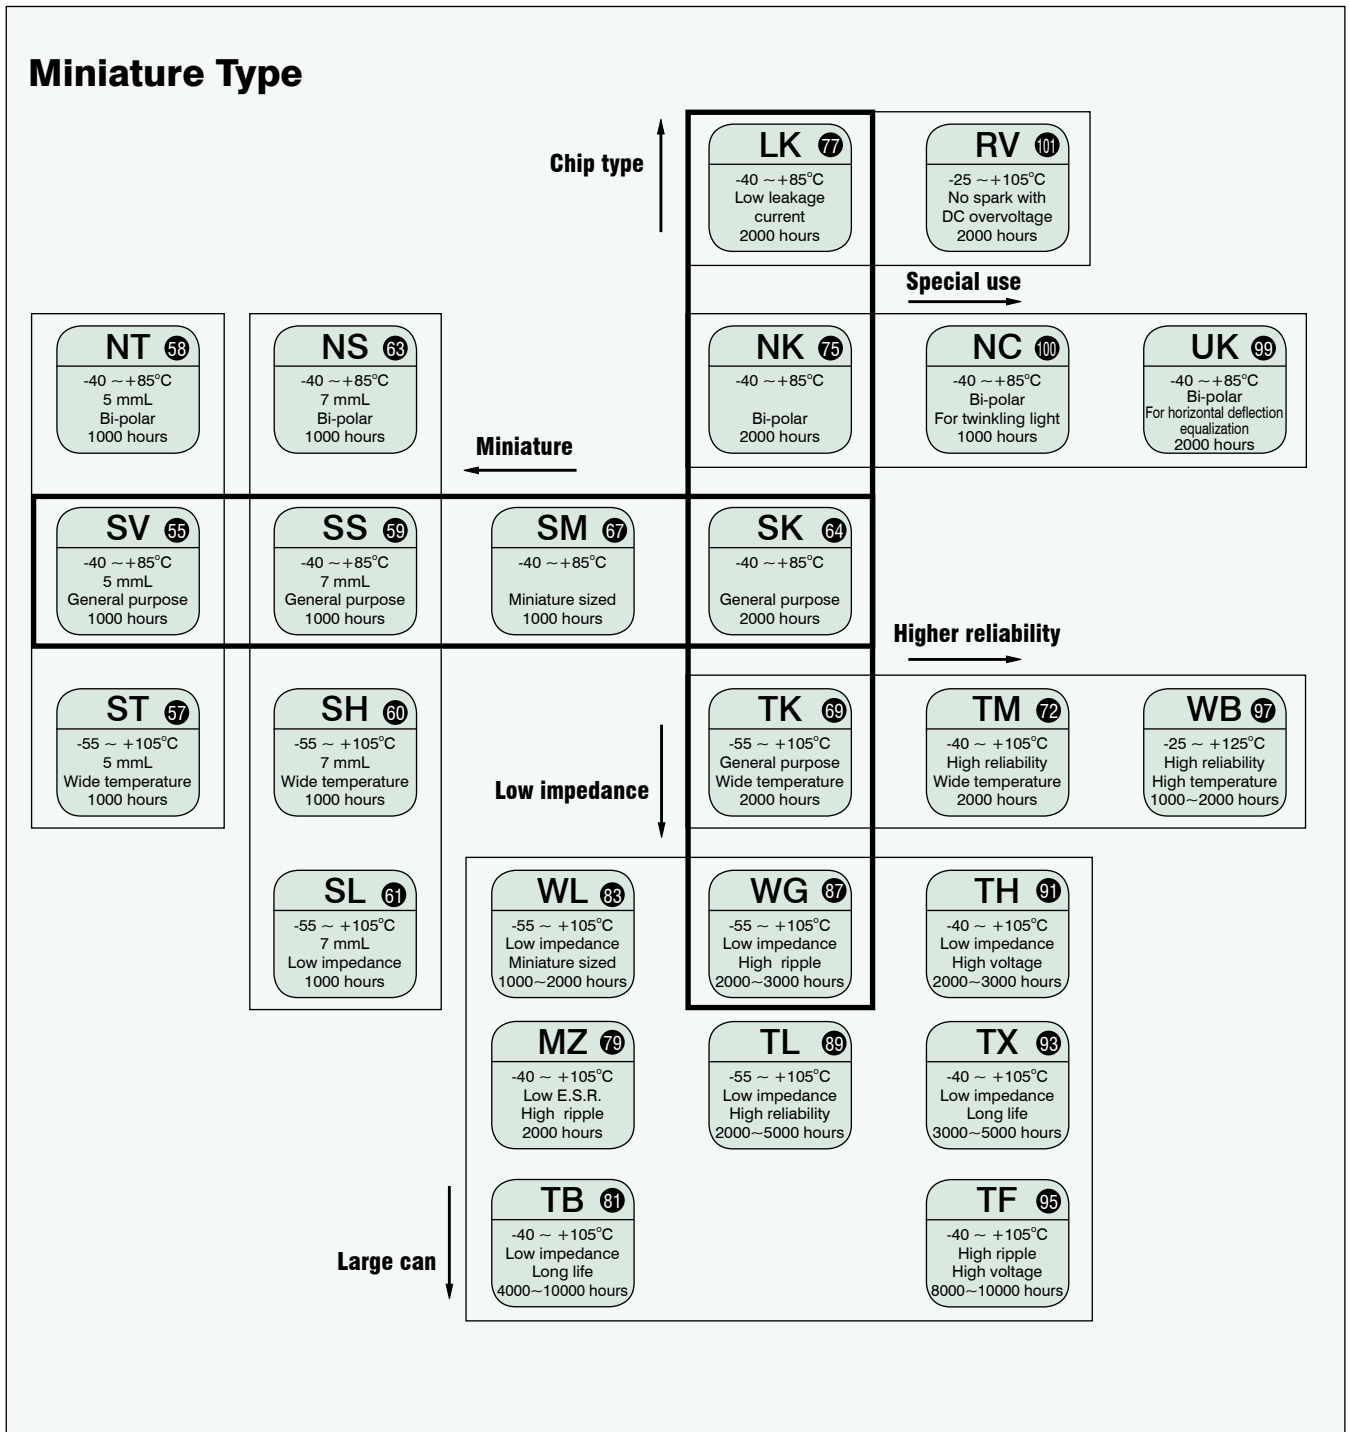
Miniature Type

Chip type

LK 77
-40 ~+85°C
Low leakage current
2000 hours

RV 101
-25 ~+105°C
No spark with DC overvoltage
2000 hours

Special use

NT 58
-40 ~+85°C
5 mmL
Bi-polar
1000 hours

NS 63
-40 ~+85°C
7 mmL
Bi-polar
1000 hours

Miniature

NK 75
-40 ~+85°C
Bi-polar
2000 hours

NC 100
-40 ~+85°C
Bi-polar
For twinkling light
1000 hours

UK 99
-40 ~+85°C
Bi-polar
For horizontal deflection equalization
2000 hours

SV 55
-40 ~+85°C
5 mmL
General purpose
1000 hours

SS 59
-40 ~+85°C
7 mmL
General purpose
1000 hours

SM 67
-40 ~+85°C
Miniature sized
1000 hours

SK 64
-40 ~+85°C
General purpose
2000 hours

Higher reliability

ST 57
-55 ~ +105°C
5 mmL
Wide temperature
1000 hours

SH 60
-55 ~ +105°C
7 mmL
Wide temperature
1000 hours

Low impedance

TK 69
-55 ~ +105°C
General purpose
Wide temperature
2000 hours

TM 72
-40 ~ +105°C
High reliability
Wide temperature
2000 hours

WB 97
-25 ~ +125°C
High reliability
High temperature
1000~2000 hours

SL 61
-55 ~ +105°C
7 mmL
Low impedance
1000 hours

WL 83
-55 ~ +105°C
Low impedance
Miniature sized
1000~2000 hours

WG 87
-55 ~ +105°C
Low impedance
High ripple
2000~3000 hours

TH 91
-40 ~ +105°C
Low impedance
High voltage
2000~3000 hours

MZ 79
-40 ~ +105°C
Low E.S.R.
High ripple
2000 hours

TL 89
-55 ~ +105°C
Low impedance
High reliability
2000~5000 hours

TX 93
-40 ~ +105°C
Low impedance
Long life
3000~5000 hours

Large can

TB 81
-40 ~ +105°C
Low impedance
Long life
4000~10000 hours

TF 95
-40 ~ +105°C
High ripple
High voltage
8000~10000 hours